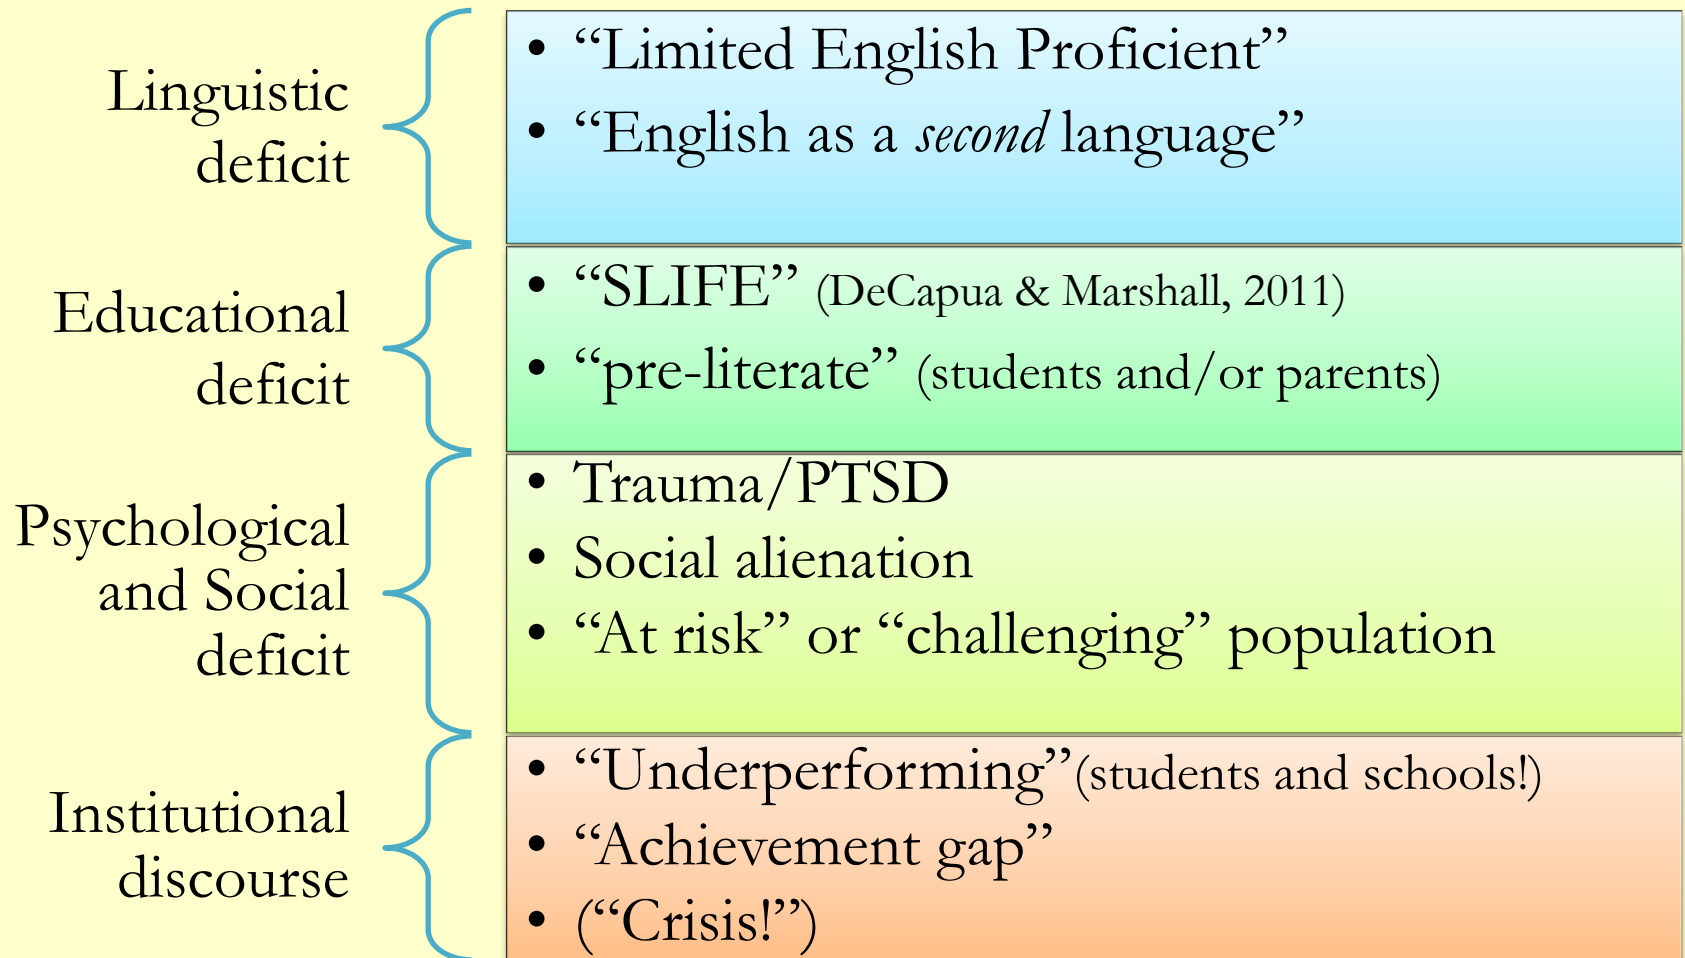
Linguistic deficit

• "Limited English Proficient"
• "English as a *second* language"

Educational deficit

• "SLIFE" (DeCapua & Marshall, 2011)
• "pre-literate" (students and/or parents)

Psychological and Social deficit

• Trauma/PTSD
• Social alienation
• "At risk" or "challenging" population

Institutional discourse

• "Underperforming"(students and schools!)
• "Achievement gap"
• ("Crisis!")